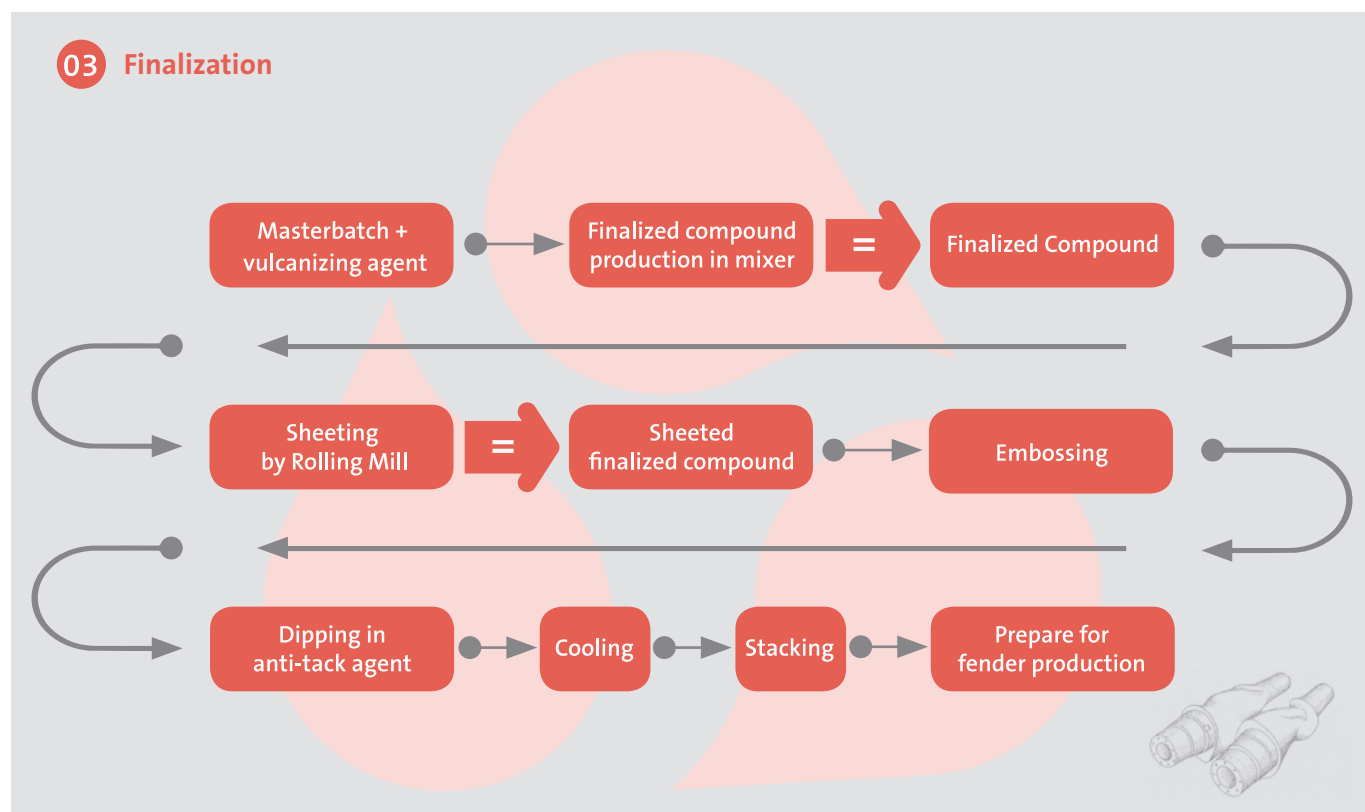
03 Finalization

Masterbatch + vulcanizing agent

Finalized compound production in mixer

=

Finalized Compound

Sheeting by Rolling Mill

=

Sheeted finalized compound

Embossing

Dipping in anti-tack agent

Cooling

Stacking

Prepare for fender production